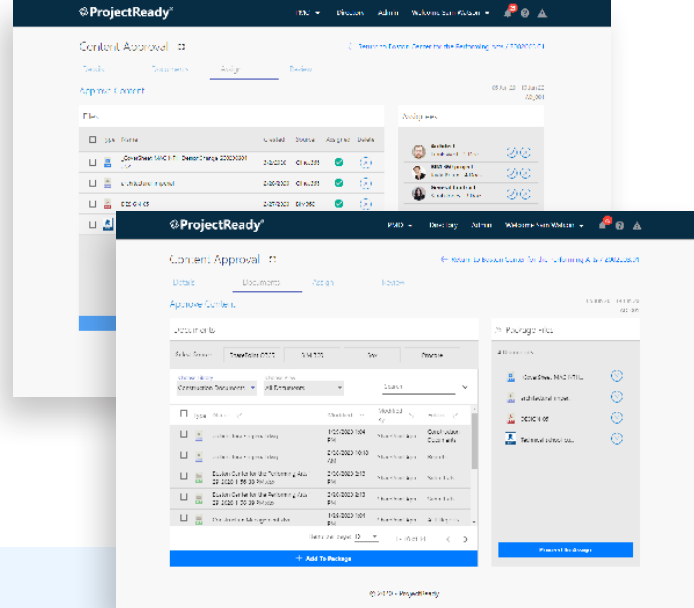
ProjectReady

PMO Directory Admin Welcome Sam Watson

Content Approval

Details Documents Assign Review

Approve Content

Files

Type Name Created Status Assigned Delete

CoverSheet MHC HTL Design Change 20230301

Architectural Impact

DES-M-03

Assignees

ProjectReady

PMO Directory Admin Welcome Sam Watson

Content Approval

← Return to Boston Center for the Performing Arts 20230301

Details Documents Assign Review

Approve Content

Documents

SharePoint 0365 Box

Construction Documents All Documents

Search

Type Name Modified Modified By

Boston Center for the Performing Arts

Boston Center for the Performing Arts

+ Add To Package

Package Files

CoverSheet MHC HTL

Architectural Impact

DES-M-03

Structural Elevations

Proceed To Assign

© 2023 - ProjectReady